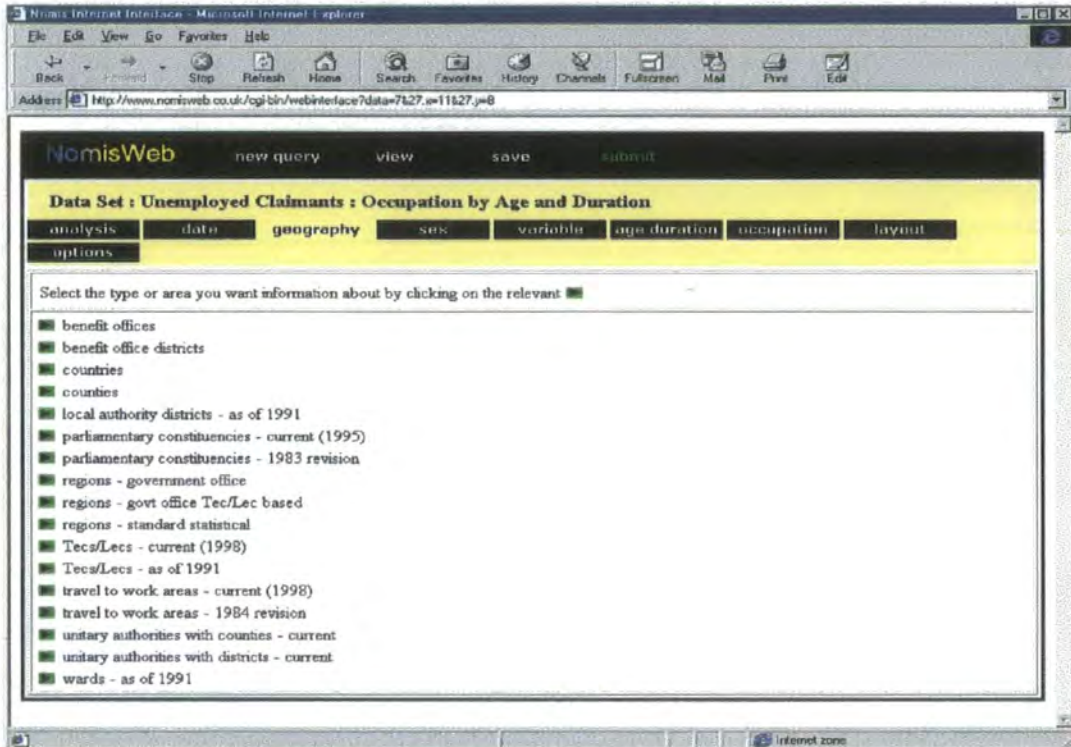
Nomis Internet Interface - Microsoft Internet Explorer

File Edit View Go Favorites Help

Back Forward Stop Refresh Home Search Favorites History Channels Fullscreen Mail Print Edit

Address http://www.nomisweb.co.uk/cgi-bin/webinterface?data=7&27.a=11&27.j=8

NomisWeb new query view save submit

Data Set : Unemployed Claimants : Occupation by Age and Duration

analysis date geography sex variable age duration occupation layout options

Select the type or area you want information about by clicking on the relevant

benefit offices
benefit office districts
countries
counties
local authority districts - as of 1991
parliamentary constituencies - current (1995)
parliamentary constituencies - 1983 revision
regions - government office
regions - govt office Tec/Lec based
regions - standard statistical
Tecs/Lecs - current (1998)
Tecs/Lecs - as of 1991
travel to work areas - current (1998)
travel to work areas - 1984 revision
unitary authorities with counties - current
unitary authorities with districts - current
wards - as of 1991

Internet zone